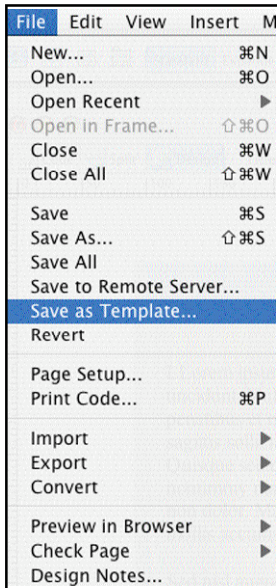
File Edit View Insert M

New... ⌘N
Open... ⌘O
Open Recent ▶
Open in Frame... ⇧⌘O
Close ⌘W
Close All ⇧⌘W

Save ⌘S
Save As... ⇧⌘S
Save All
Save to Remote Server...
Save as Template...
Revert

Page Setup...
Print Code... ⌘P

Import ▶
Export ▶
Convert ▶

Preview in Browser ▶
Check Page ▶
Design Notes...